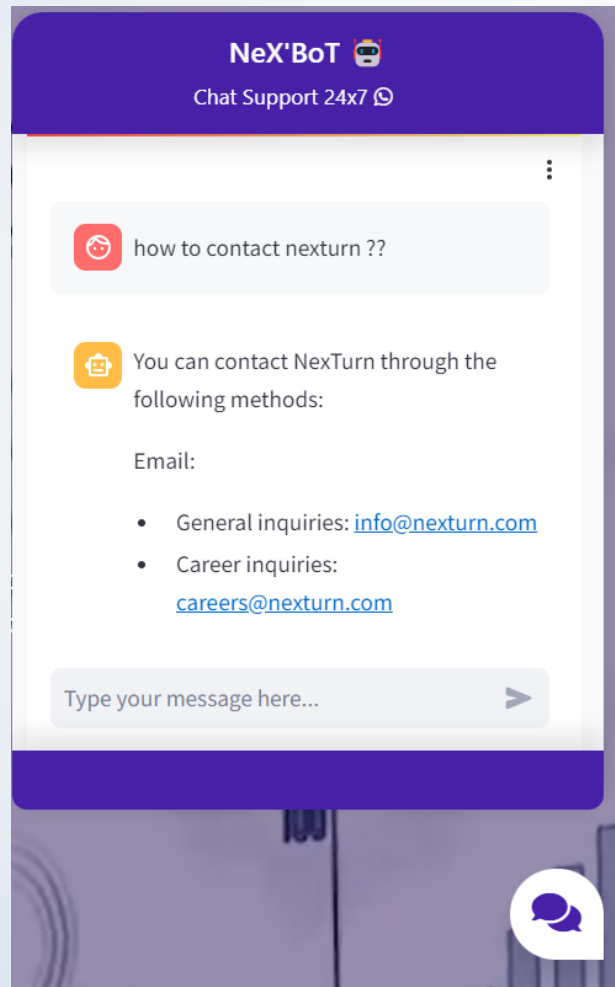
NeX'BoT

Chat Support 24x7

how to contact nexturn ??

You can contact NexTurn through the following methods:

Email:

- General inquiries: info@nexturn.com
- Career inquiries: careers@nexturn.com

Type your message here...